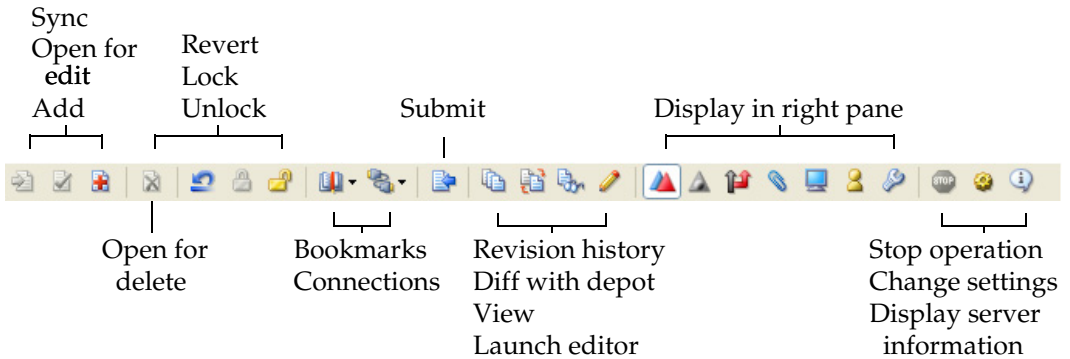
Sync
Open for edit
Add

Revert
Lock
Unlock

Submit

Display in right pane

Open for delete

Bookmarks
Connections

Revision history
Diff with depot
View
Launch editor

Stop operation
Change settings
Display server information